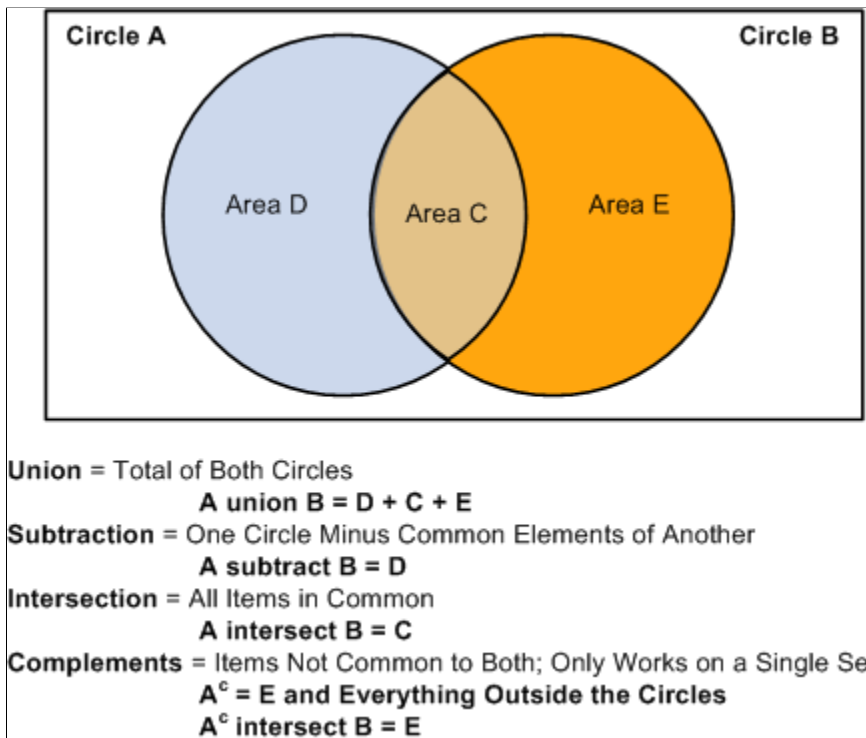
Circle A

Circle B

Area D

Area C

Area E

Union = Total of Both Circles
A union B = D + C + E
Subtraction = One Circle Minus Common Elements of Another
A subtract B = D
Intersection = All Items in Common
A intersect B = C
Complements = Items Not Common to Both; Only Works on a Single Se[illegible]
$A^c$ = E and Everything Outside the Circles
$A^c$ intersect B = E